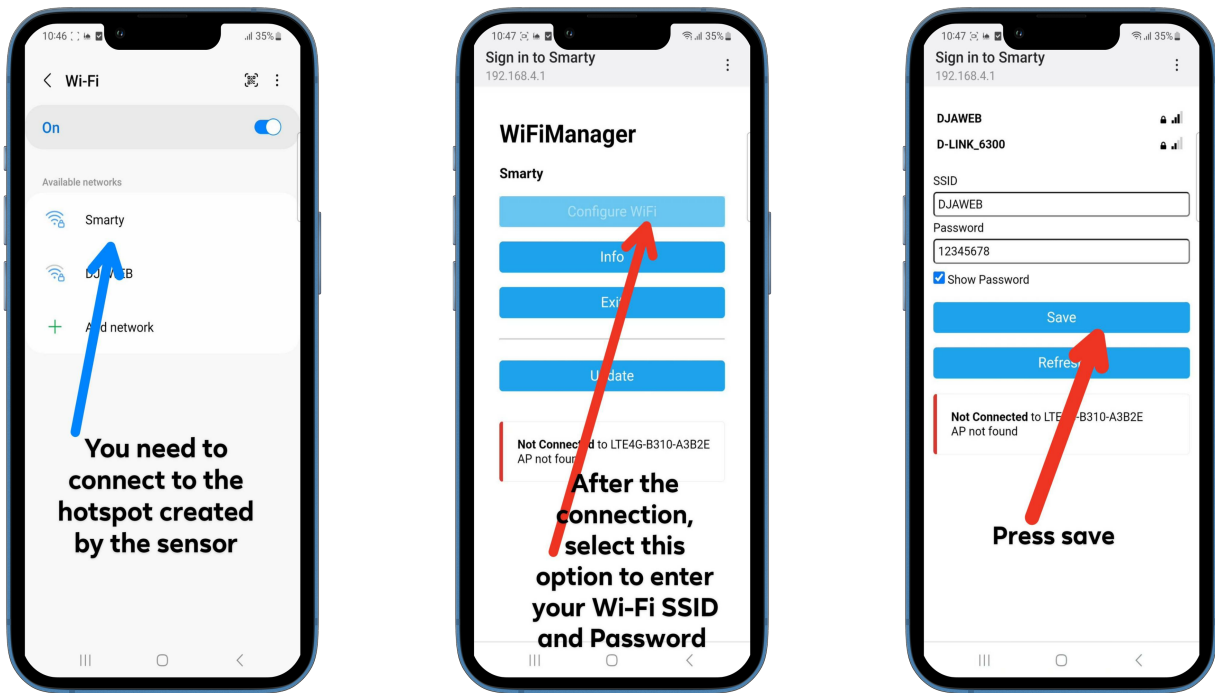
10:46 35%

Wi-Fi

On

Available networks

Smarty

DJA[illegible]EB

A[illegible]d network

You need to connect to the hotspot created by the sensor

10:47 35%

Sign in to Smarty
192.168.4.1

WiFiManager

Smarty

Configure WiFi

Info

Exi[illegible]

U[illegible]date

Not Connecte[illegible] to LTE4G-B310-A3B2E
AP not foun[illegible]

After the connection, select this option to enter your Wi-Fi SSID and Password

10:47 35%

Sign in to Smarty
192.168.4.1

DJAWEB

D-LINK_6300

SSID

DJAWEB

Password

12345678

Show Password

Save

Refre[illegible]

Not Connected to LTE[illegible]-B310-A3B2E
AP not found

Press save